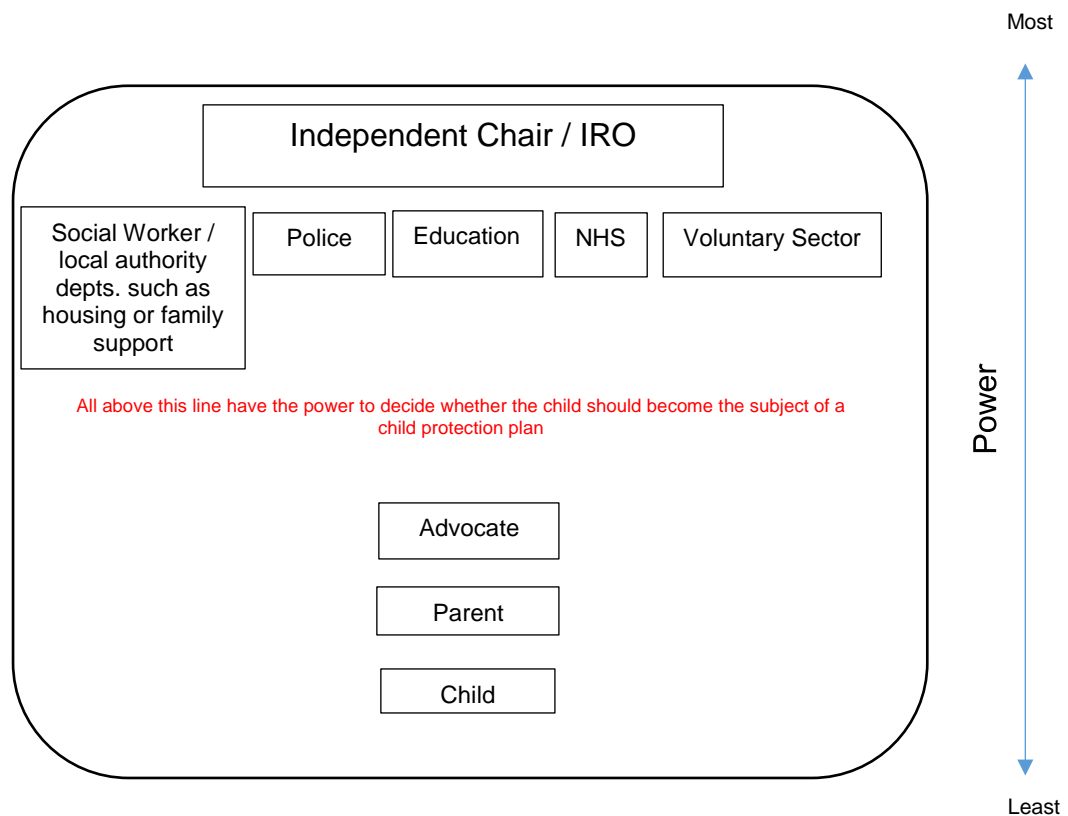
Most

Independent Chair / IRO

Social Worker / local authority depts. such as housing or family support

Police

Education

NHS

Voluntary Sector

All above this line have the power to decide whether the child should become the subject of a child protection plan

Advocate

Parent

Child

Power

Least